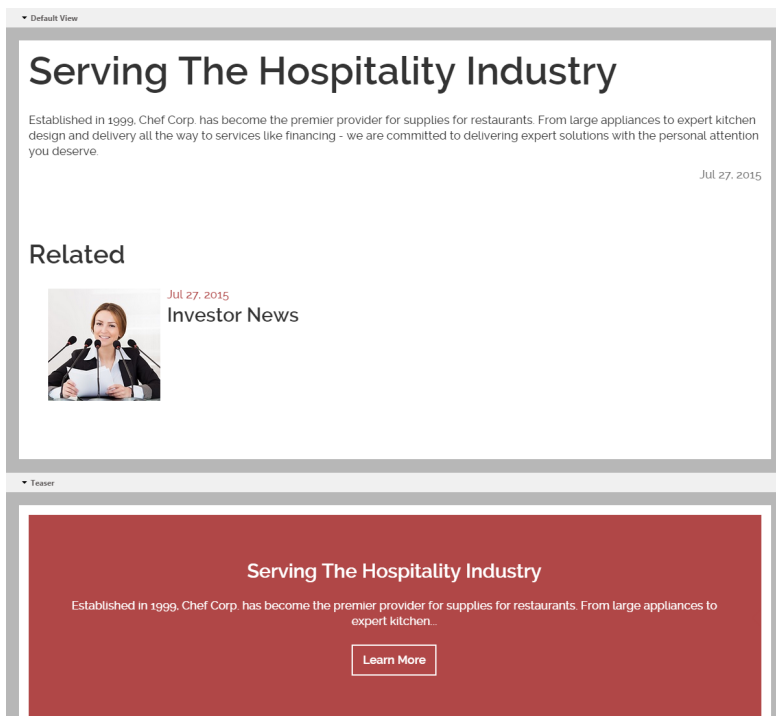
Default View

Serving The Hospitality Industry

Established in 1999, Chef Corp. has become the premier provider for supplies for restaurants. From large appliances to expert kitchen design and delivery all the way to services like financing - we are committed to delivering expert solutions with the personal attention you deserve.

Jul 27, 2015

Related

Jul 27, 2015
Investor News

Teaser

Serving The Hospitality Industry

Established in 1999, Chef Corp. has become the premier provider for supplies for restaurants. From large appliances to expert kitchen...

Learn More